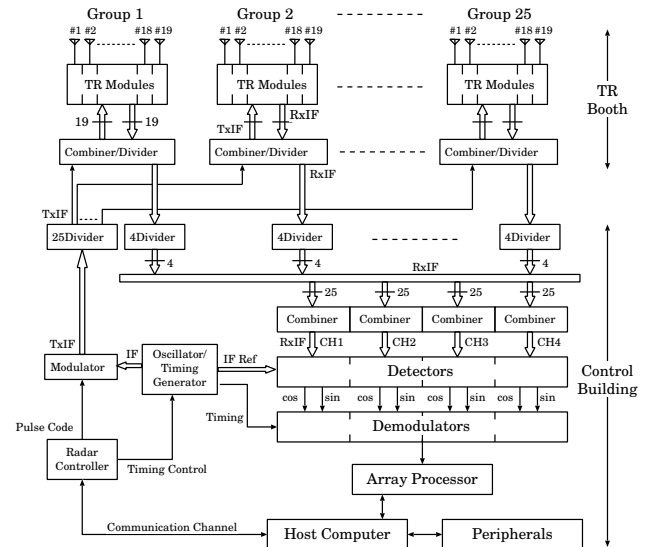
Group 1
Group 2
Group 25
#1 #2 #18 #19
#1 #2 #18 #19
#1 #2 #18 #19
TR Modules
TR Modules
TR Modules
TR Booth
19
19
TxIF
RxIF
Combiner/Divider
Combiner/Divider
Combiner/Divider
RxIF
TxIF
25Divider
4Divider
4Divider
4Divider
4
4
RxIF
4
25
25
25
25
Combiner
Combiner
Combiner
Combiner
TxIF
RxIF
CH1
CH2
CH3
CH4
Modulator
IF
Oscillator/ Timing Generator
IF Ref
Detectors
Control Building
cos
sin
cos
sin
cos
sin
cos
sin
Pulse Code
Timing
Demodulators
Radar Controller
Timing Control
Array Processor
Communication Channel
Host Computer
Peripherals